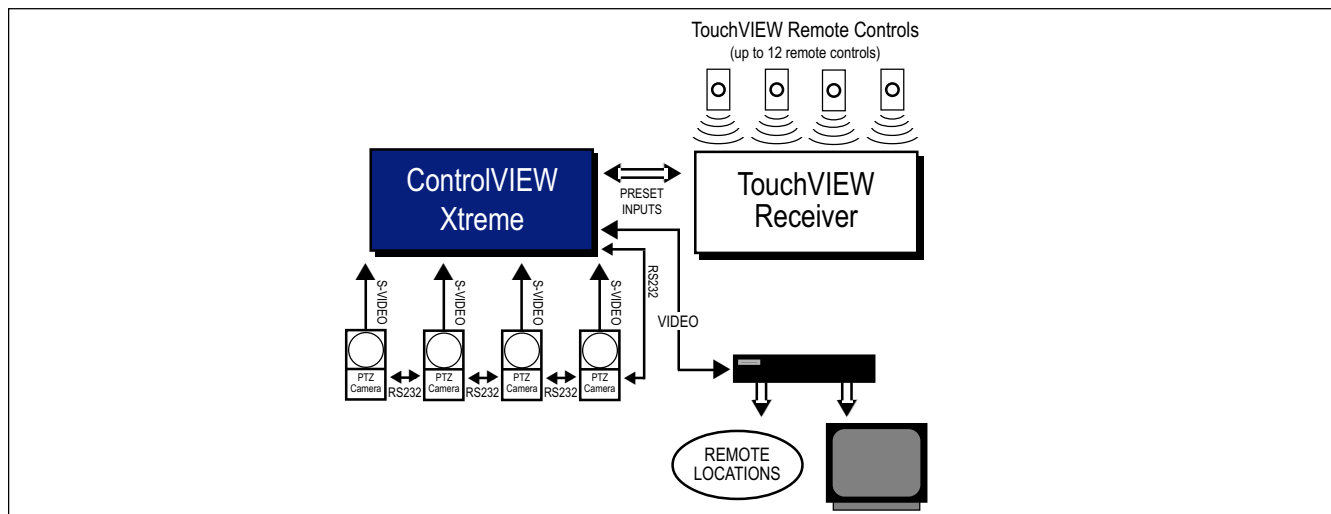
TouchVIEW Remote Controls
(up to 12 remote controls)

ControlVIEW Xtreme

PRESET INPUTS

TouchVIEW Receiver

S-VIDEO

S-VIDEO

S-VIDEO

S-VIDEO

RS232

VIDEO

PTZ Camera

RS232

PTZ Camera

RS232

PTZ Camera

RS232

PTZ Camera

REMOTE LOCATIONS